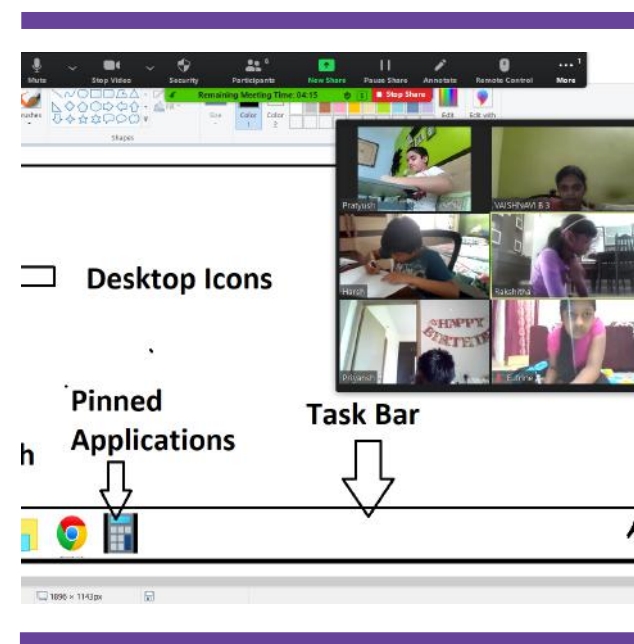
Mute Stop Video Security Participants 6 New Share Pause Share Annotate Remote Control More

Remaining Meeting Time: 04:15 Stop Share

Brushes Shapes Size Color 1 Color 2 Edit Edit with

Pratyush VAISHNAVI B 3

Harsh Rakshitha

Prakash HAPPY BIRTHDAY Esther

Desktop Icons

Pinned Applications

Task Bar

h

1896 × 1143px